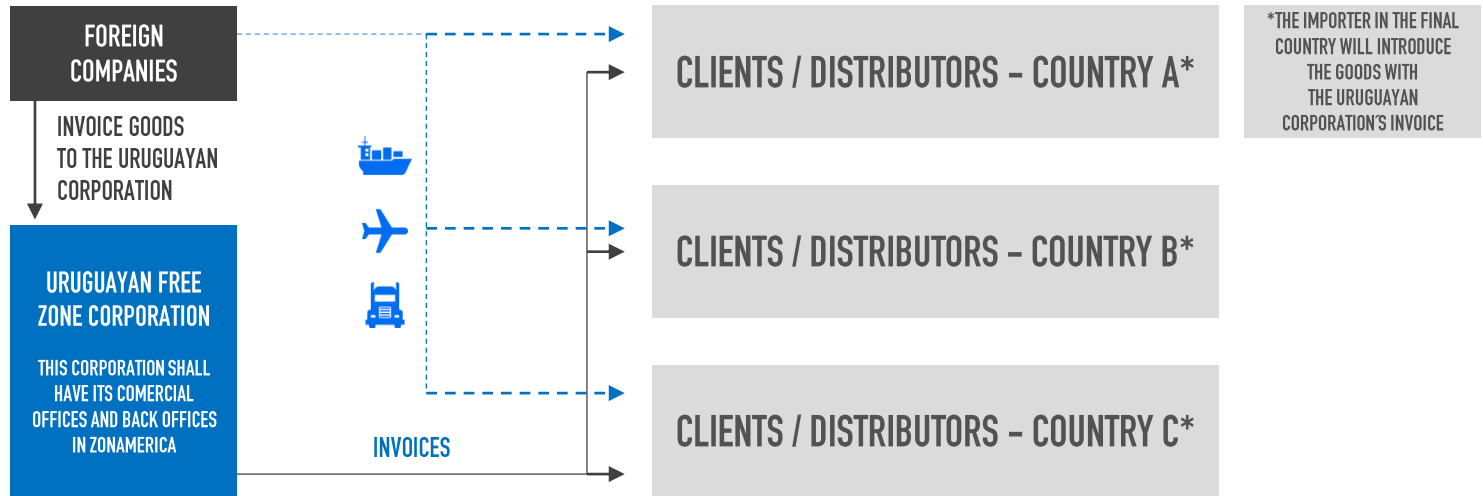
FOREIGN COMPANIES

INVOICE GOODS TO THE URUGUAYAN CORPORATION

URUGUAYAN FREE ZONE CORPORATION

THIS CORPORATION SHALL HAVE ITS COMERCIAL OFFICES AND BACK OFFICES IN ZONAMERICA

INVOICES

CLIENTS / DISTRIBUTORS - COUNTRY A*

CLIENTS / DISTRIBUTORS - COUNTRY B*

CLIENTS / DISTRIBUTORS - COUNTRY C*

*THE IMPORTER IN THE FINAL COUNTRY WILL INTRODUCE THE GOODS WITH THE URUGUAYAN CORPORATION´S INVOICE